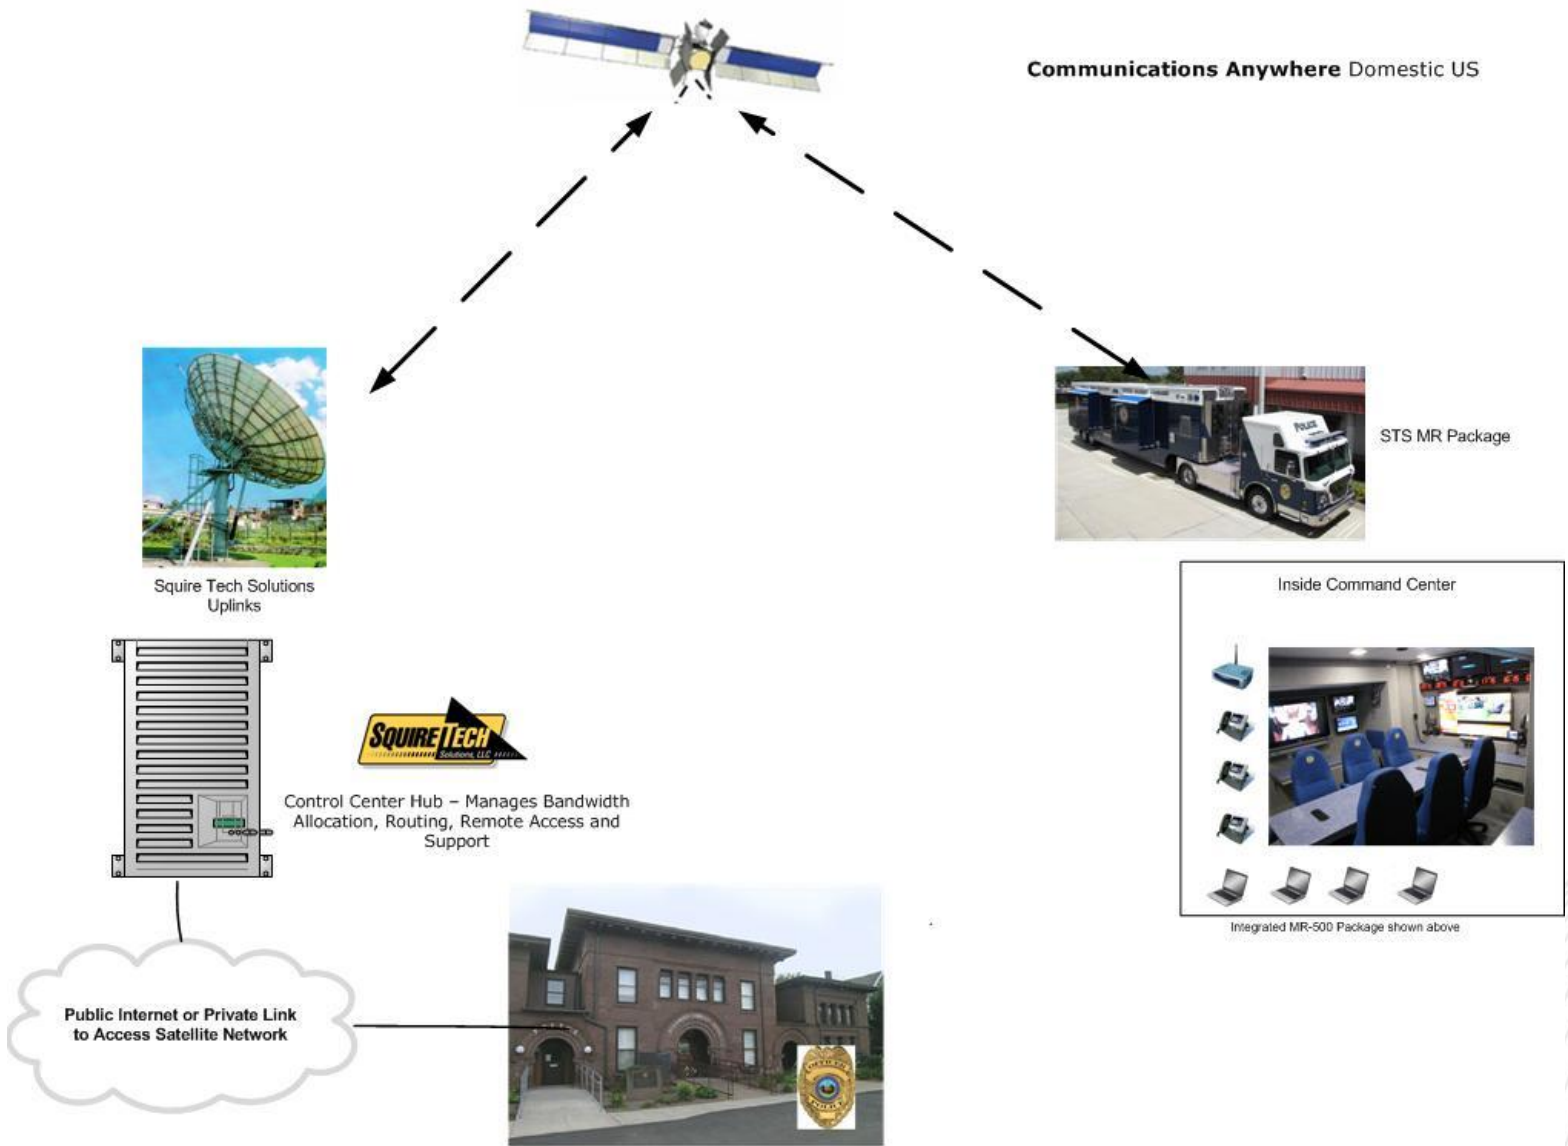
**Communications Anywhere** Domestic US

STS MR Package

Squire Tech Solutions Uplinks

Inside Command Center

SQUIRE TECH Solutions, LLC

Control Center Hub – Manages Bandwidth Allocation, Routing, Remote Access and Support

Integrated MR-500 Package shown above

Public Internet or Private Link to Access Satellite Network

POLICE